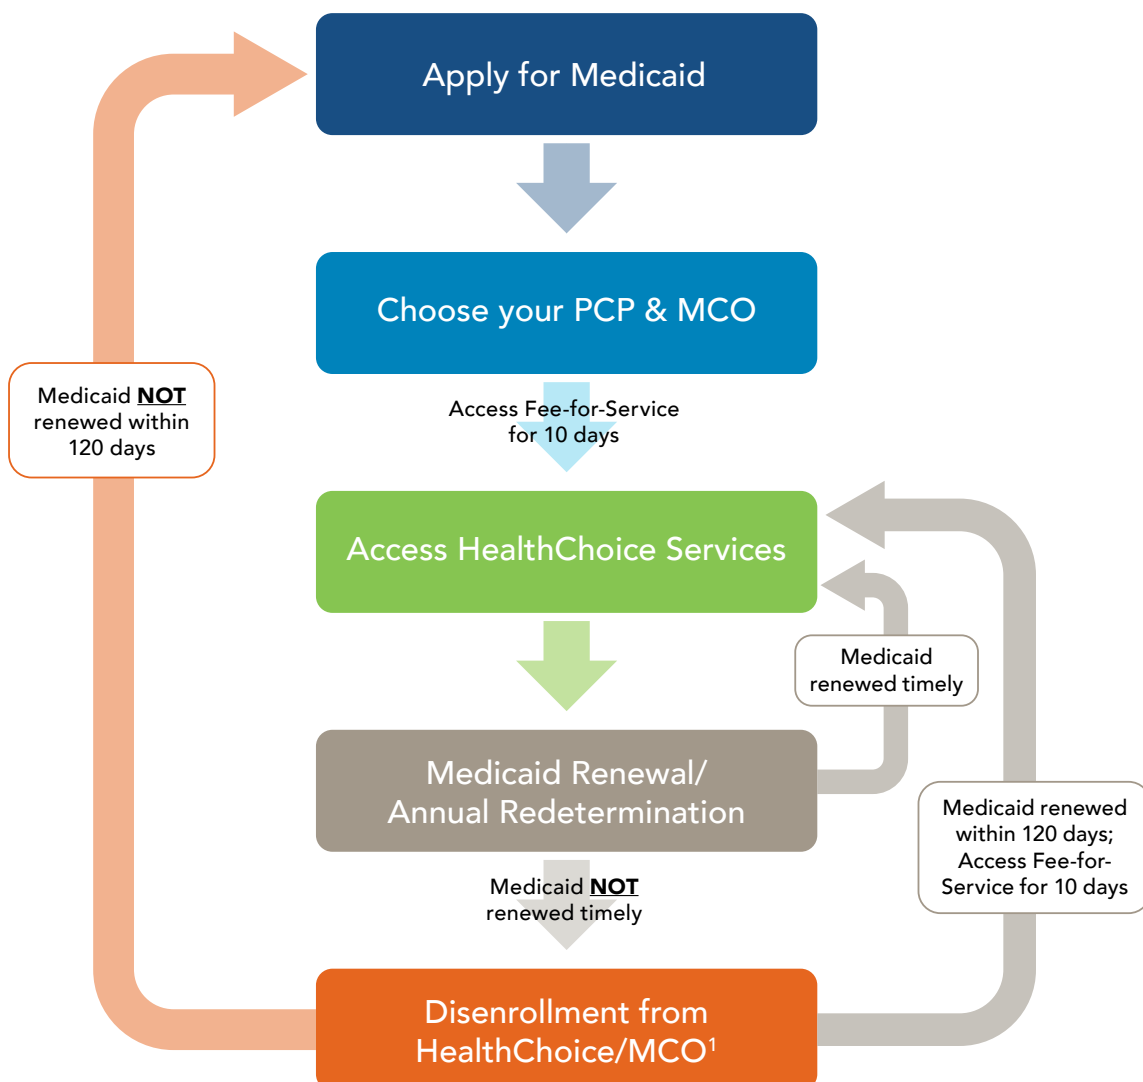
Apply for Medicaid

Choose your PCP & MCO

Access Fee-for-Service for 10 days

Access HealthChoice Services

Medicaid Renewal/ Annual Redetermination

Medicaid **NOT** renewed timely

Disenrollment from HealthChoice/MCO$^1$

Medicaid **NOT** renewed within 120 days

Medicaid renewed timely

Medicaid renewed within 120 days; Access Fee-for-Service for 10 days